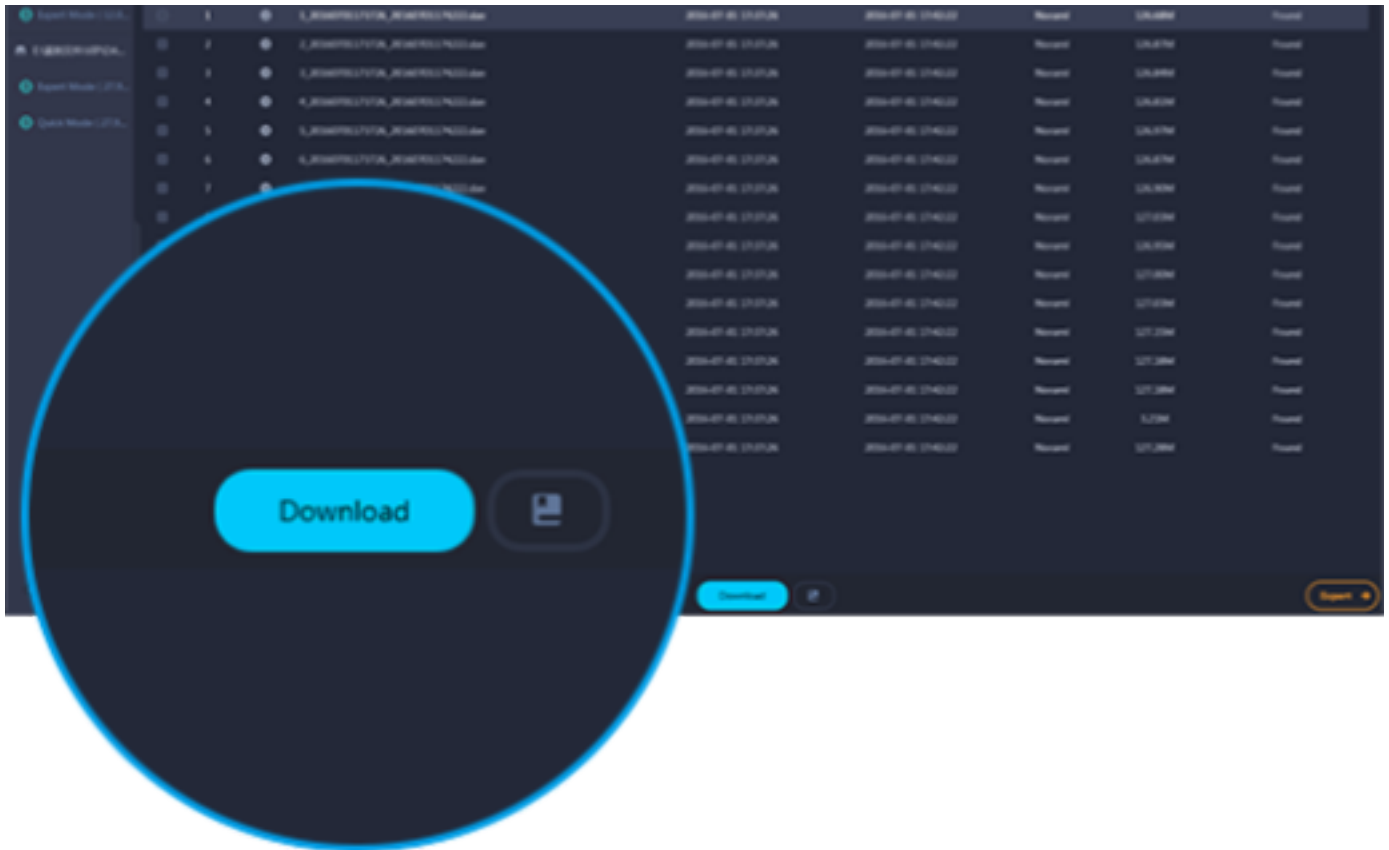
Expert Mode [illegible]
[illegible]
Expert Mode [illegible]
Quick Mode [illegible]

| | | | | | | | |
|---|---|---|---|---|---|---|---|
| | 1 | | 1_20160701171726_20160701174222.dav | 2016-07-01 17:17:26 | 2016-07-01 17:42:22 | Record | 126.68M | Found |
| | 2 | | 2_20160701171726_20160701174222.dav | 2016-07-01 17:17:26 | 2016-07-01 17:42:22 | Record | 126.87M | Found |
| | 3 | | 3_20160701171726_20160701174222.dav | 2016-07-01 17:17:26 | 2016-07-01 17:42:22 | Record | 126.84M | Found |
| | 4 | | 4_20160701171726_20160701174222.dav | 2016-07-01 17:17:26 | 2016-07-01 17:42:22 | Record | 126.81M | Found |
| | 5 | | 5_20160701171726_20160701174222.dav | 2016-07-01 17:17:26 | 2016-07-01 17:42:22 | Record | 126.97M | Found |
| | 6 | | 6_20160701171726_20160701174222.dav | 2016-07-01 17:17:26 | 2016-07-01 17:42:22 | Record | 126.87M | Found |
| | 7 | | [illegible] | 2016-07-01 17:17:26 | 2016-07-01 17:42:22 | Record | 126.90M | Found |
| | | | | 2016-07-01 17:17:26 | 2016-07-01 17:42:22 | Record | 127.03M | Found |
| | | | | 2016-07-01 17:17:26 | 2016-07-01 17:42:22 | Record | 126.93M | Found |
| | | | | 2016-07-01 17:17:26 | 2016-07-01 17:42:22 | Record | 127.00M | Found |
| | | | | 2016-07-01 17:17:26 | 2016-07-01 17:42:22 | Record | 127.03M | Found |
| | | | | 2016-07-01 17:17:26 | 2016-07-01 17:42:22 | Record | 127.23M | Found |
| | | | | 2016-07-01 17:17:26 | 2016-07-01 17:42:22 | Record | 127.18M | Found |
| | | | | 2016-07-01 17:17:26 | 2016-07-01 17:42:22 | Record | 127.18M | Found |
| | | | | 2016-07-01 17:17:26 | 2016-07-01 17:42:22 | Record | 5.23M | Found |
| | | | | 2016-07-01 17:17:26 | 2016-07-01 17:42:22 | Record | 127.28M | Found |

Download

Download

Export